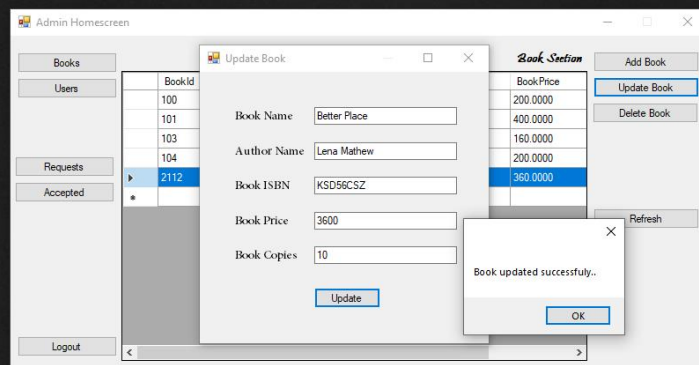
Admin Homescreen

Books
Users
Requests
Accepted
Logout

Book Section

| | BookId | BookPrice |
|---|---|---|
| | 100 | 200.0000 |
| | 101 | 400.0000 |
| | 103 | 160.0000 |
| | 104 | 200.0000 |
| ▸ | 2112 | 360.0000 |
| * | | |

Add Book
Update Book
Delete Book
Refresh

Update Book

Book Name: Better Place
Author Name: Lena Mathew
Book ISBN: KSD56CSZ
Book Price: 3600
Book Copies: 10

Update

Book updated successfuly..

OK